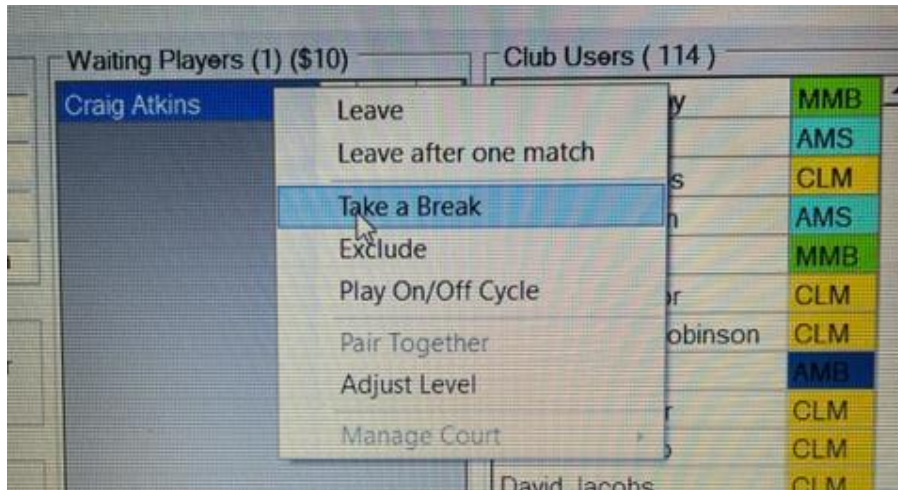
Waiting Players (1) ($10)

Craig Atkins

Leave
Leave after one match
Take a Break
Exclude
Play On/Off Cycle
Pair Together
Adjust Level
Manage Court

Club Users ( 114 )

| | |
|---|---|
| y | MMB |
| | AMS |
| s | CLM |
| h | AMS |
| | MMB |
| r | CLM |
| obinson | CLM |
| | AMB |
| r | CLM |
| | CLM |
| David Jacobs | CLM |